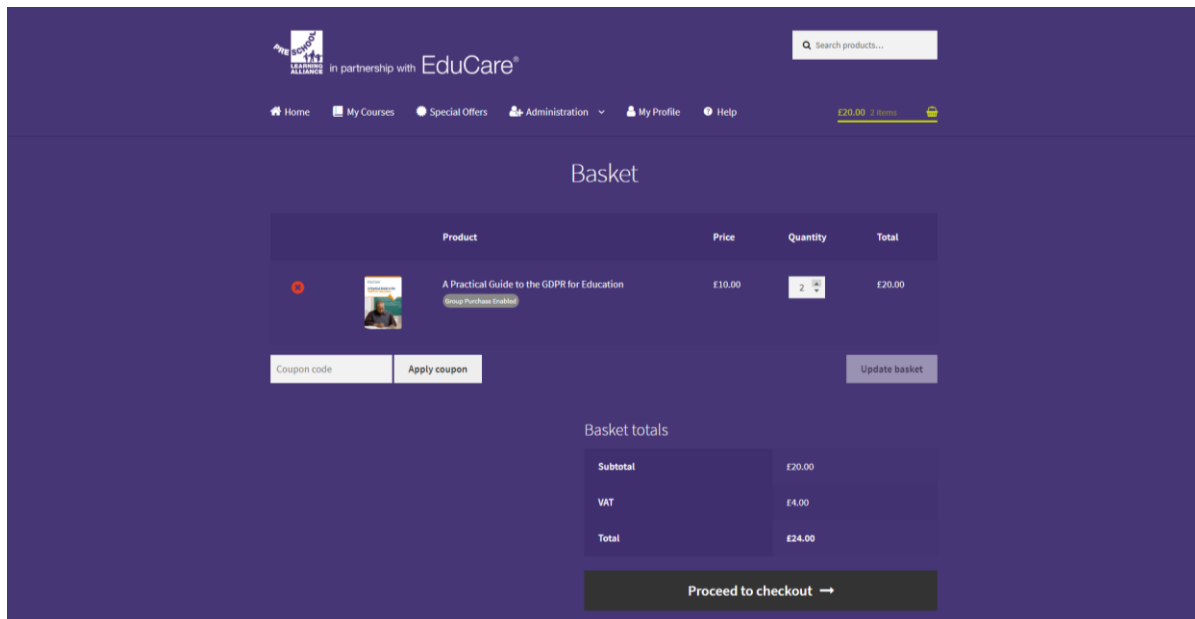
PRE SCHOOL LEARNING ALLIANCE in partnership with EduCare®

Search products...

Home My Courses Special Offers Administration My Profile Help

£20.00 2 items

Basket

| | | Product | Price | Quantity | Total |
|---|---|---|---|---|---|
| | | A Practical Guide to the GDPR for Education Group Purchase Enabled | £10.00 | 2 | £20.00 |

Coupon code Apply coupon

Update basket

Basket totals

| | |
|---|---|
| Subtotal | £20.00 |
| VAT | £4.00 |
| Total | £24.00 |

Proceed to checkout →